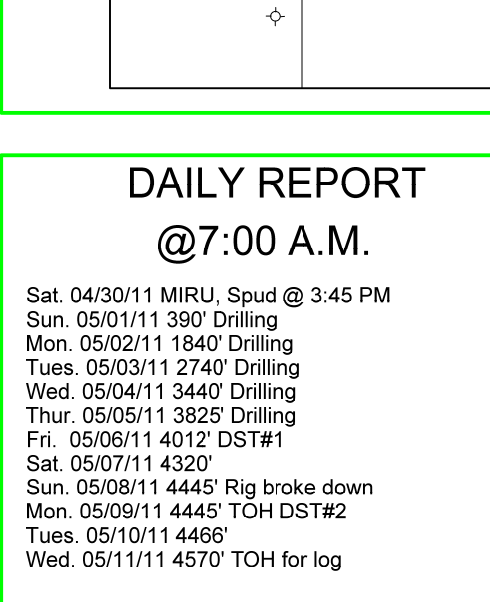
DAILY REPORT
@7:00 A.M.

Sat. 04/30/11 MIRU, Spud @ 3:45 PM
Sun. 05/01/11 390' Drilling
Mon. 05/02/11 1840' Drilling
Tues. 05/03/11 2740' Drilling
Wed. 05/04/11 3440' Drilling
Thur. 05/05/11 3825' Drilling
Fri. 05/06/11 4012' DST#1
Sat. 05/07/11 4320'
Sun. 05/08/11 4445' Rig broke down
Mon. 05/09/11 4445' TOH DST#2
Tues. 05/10/11 4466'
Wed. 05/11/11 4570' TOH for log